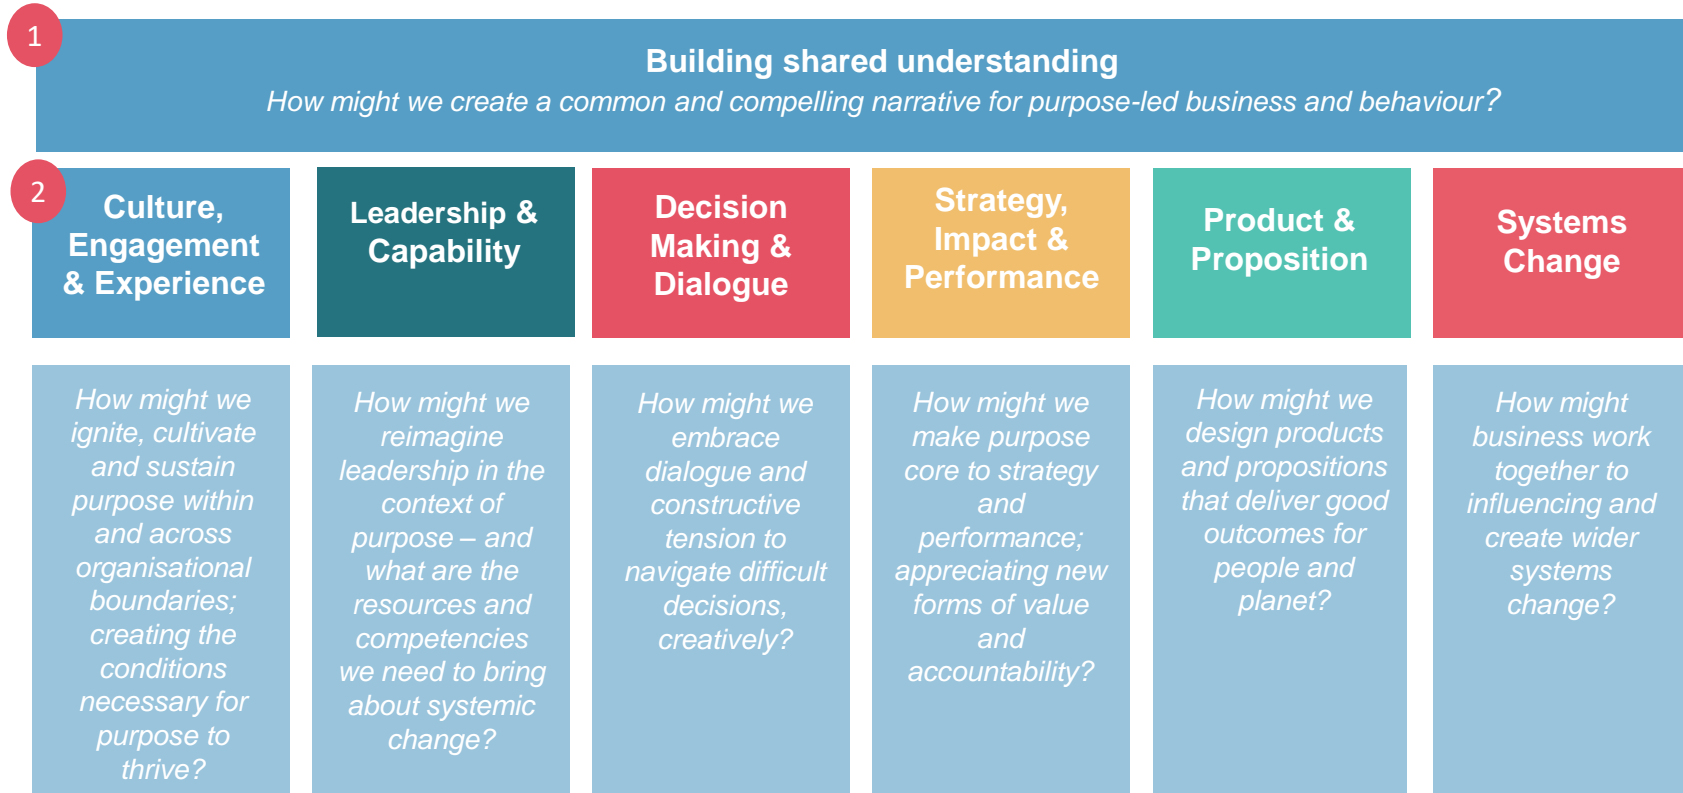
1

Building shared understanding

How might we create a common and compelling narrative for purpose-led business and behaviour?

2

Culture, Engagement & Experience

Leadership & Capability

Decision Making & Dialogue

Strategy, Impact & Performance

Product & Proposition

Systems Change

How might we ignite, cultivate and sustain purpose within and across organisational boundaries; creating the conditions necessary for purpose to thrive?

How might we reimagine leadership in the context of purpose – and what are the resources and competencies we need to bring about systemic change?

How might we embrace dialogue and constructive tension to navigate difficult decisions, creatively?

How might we make purpose core to strategy and performance; appreciating new forms of value and accountability?

How might we design products and propositions that deliver good outcomes for people and planet?

How might business work together to influencing and create wider systems change?